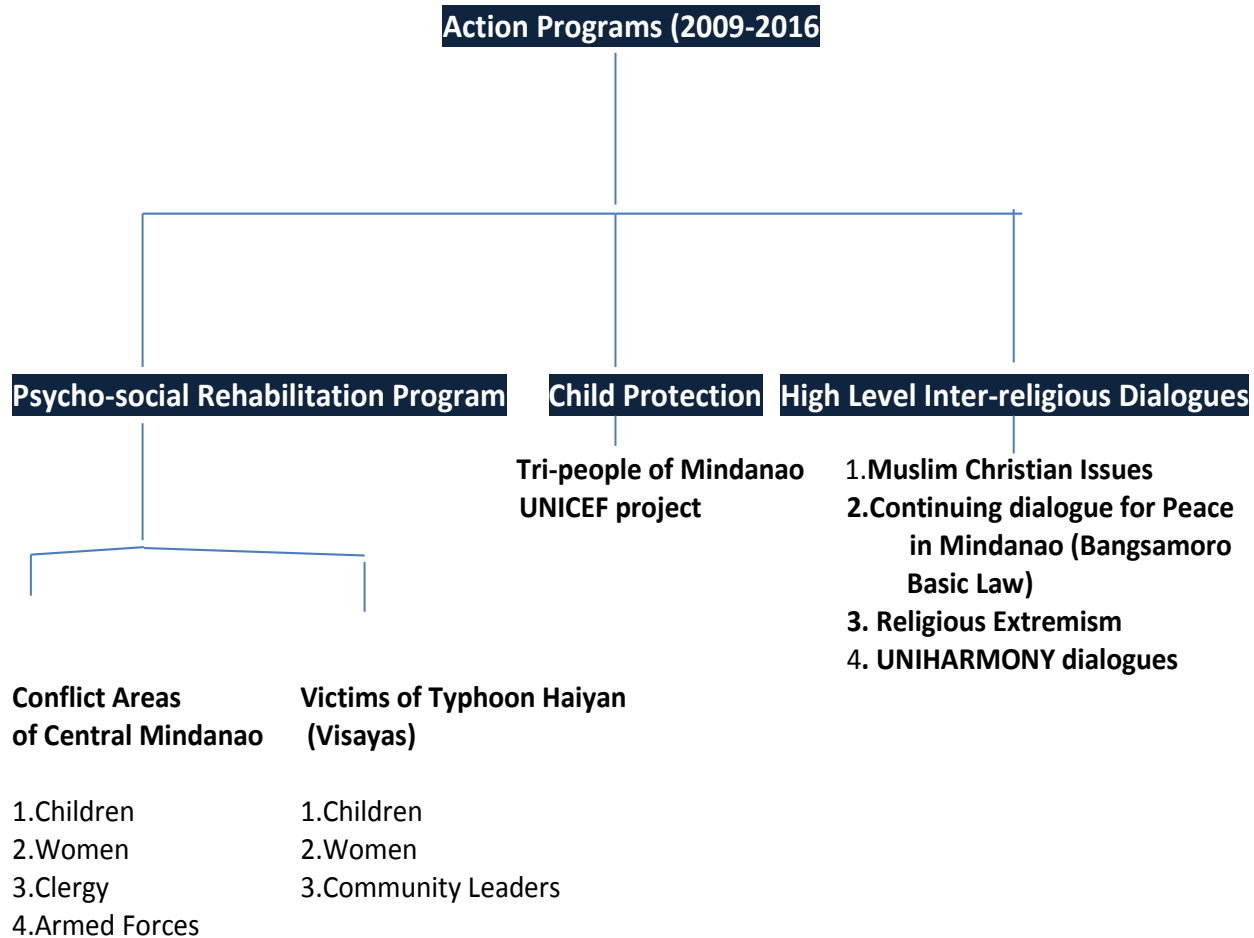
Action Programs (2009-2016

Psycho-social Rehabilitation Program

Child Protection

High Level Inter-religious Dialogues

Tri-people of Mindanao UNICEF project

1.Muslim Christian Issues
2.Continuing dialogue for Peace in Mindanao (Bangsamoro Basic Law)
3. Religious Extremism
4. UNIHARMONY dialogues

Conflict Areas of Central Mindanao

1.Children
2.Women
3.Clergy
4.Armed Forces

Victims of Typhoon Haiyan (Visayas)

1.Children
2.Women
3.Community Leaders